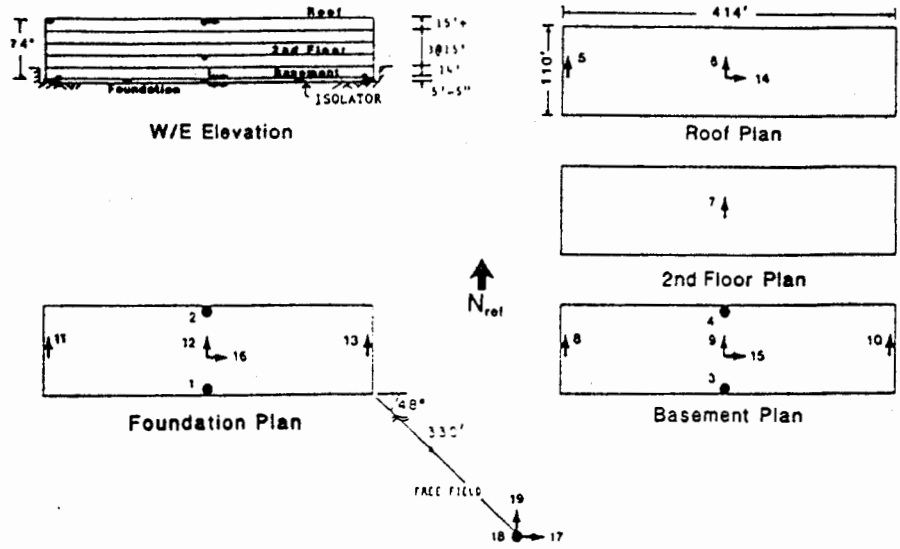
74'

Roof

2nd Floor

Basement

Foundation

15'+

3@15'

14'

5'-5"

ISOLATOR

W/E Elevation

414'

110'

5

6

14

Roof Plan

7

2nd Floor Plan

$N_{ref}$

2

11

12

16

13

1

Foundation Plan

48°

330'

FREE FIELD

19

18

17

4

8

9

15

10

3

Basement Plan